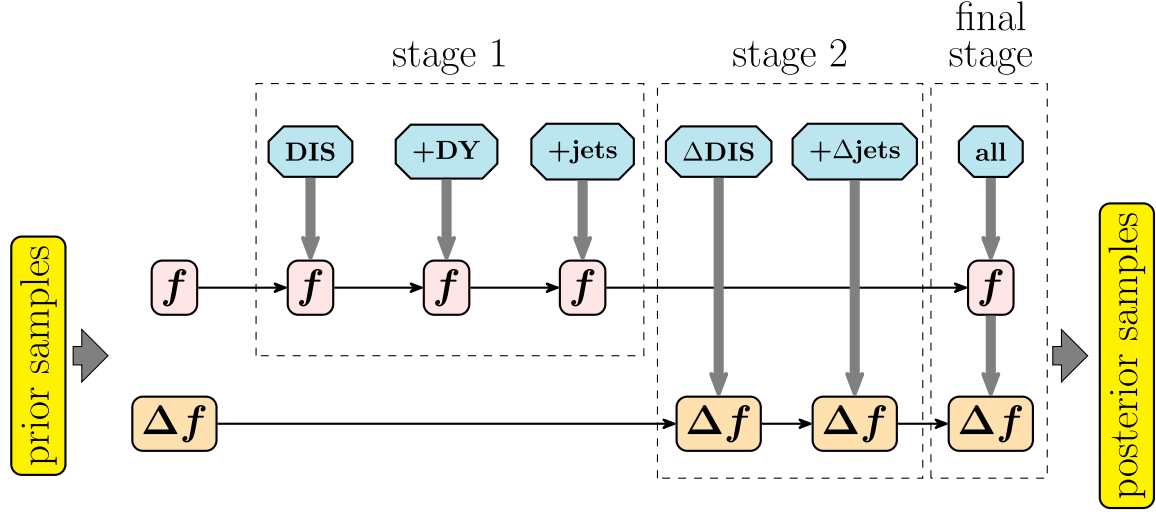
stage 1

stage 2

final stage

DIS

+DY

+jets

ΔDIS

+Δjets

all

prior samples

$\boldsymbol{f}$

$\boldsymbol{f}$

$\boldsymbol{f}$

$\boldsymbol{f}$

$\boldsymbol{f}$

$\boldsymbol{\Delta f}$

$\boldsymbol{\Delta f}$

$\boldsymbol{\Delta f}$

$\boldsymbol{\Delta f}$

posterior samples